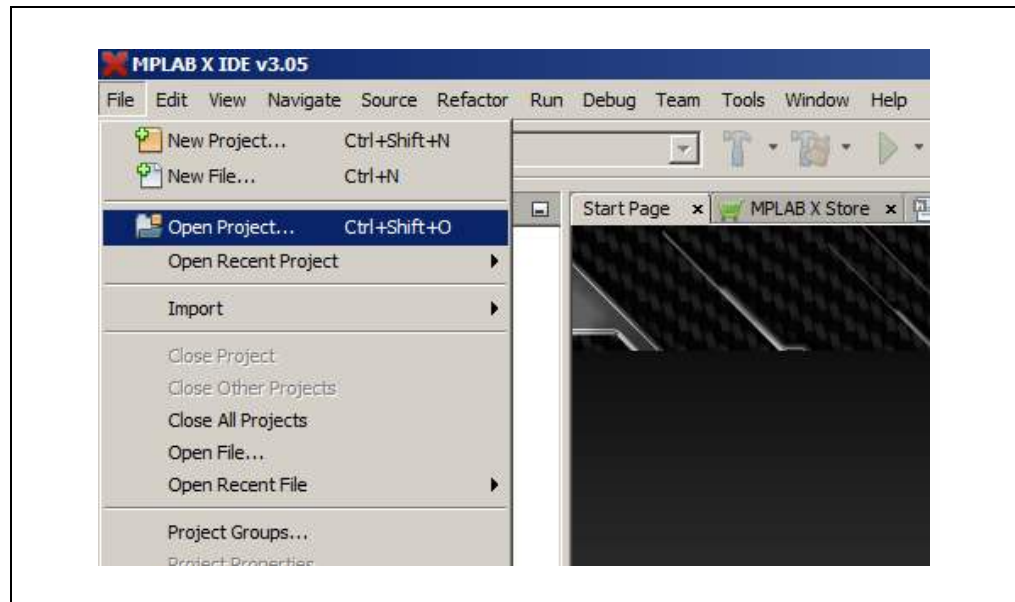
MPLAB X IDE v3.05

File Edit View Navigate Source Refactor Run Debug Team Tools Window Help

New Project... Ctrl+Shift+N
New File... Ctrl+N
Open Project... Ctrl+Shift+O
Open Recent Project
Import
Close Project
Close Other Projects
Close All Projects
Open File...
Open Recent File
Project Groups...
Project Properties

Start Page
MPLAB X Store